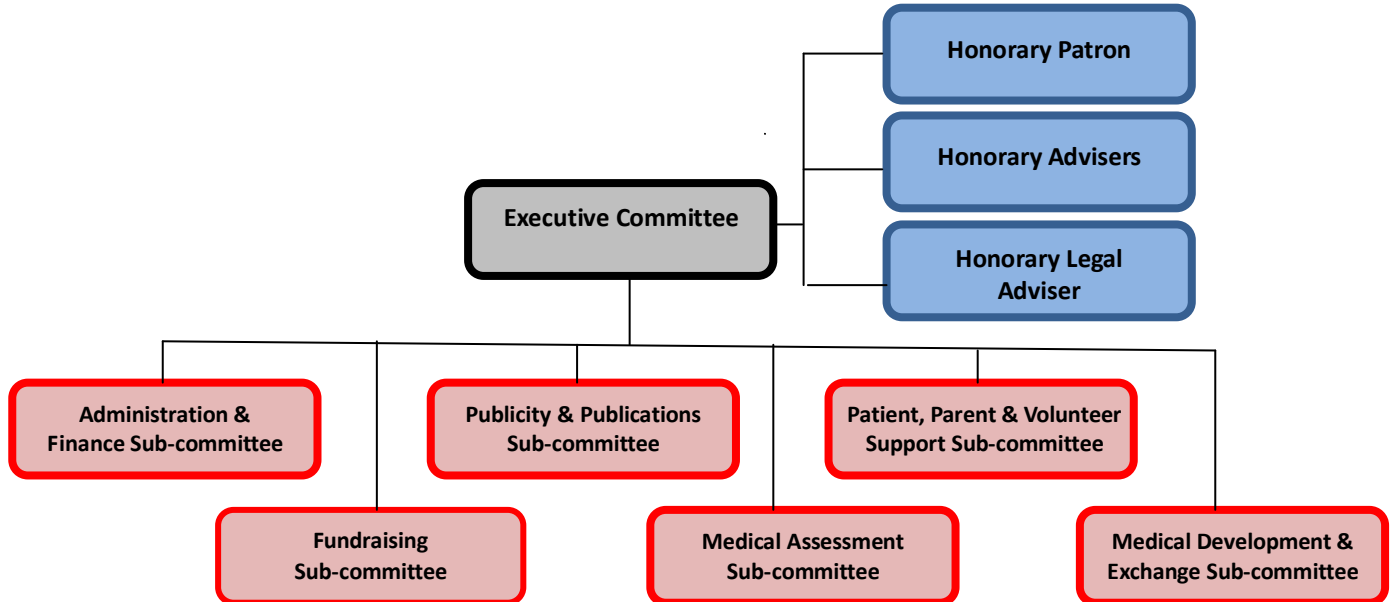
Honorary Patron

Honorary Advisers

Executive Committee

Honorary Legal Adviser

Administration & Finance Sub-committee

Fundraising Sub-committee

Publicity & Publications Sub-committee

Medical Assessment Sub-committee

Patient, Parent & Volunteer Support Sub-committee

Medical Development & Exchange Sub-committee